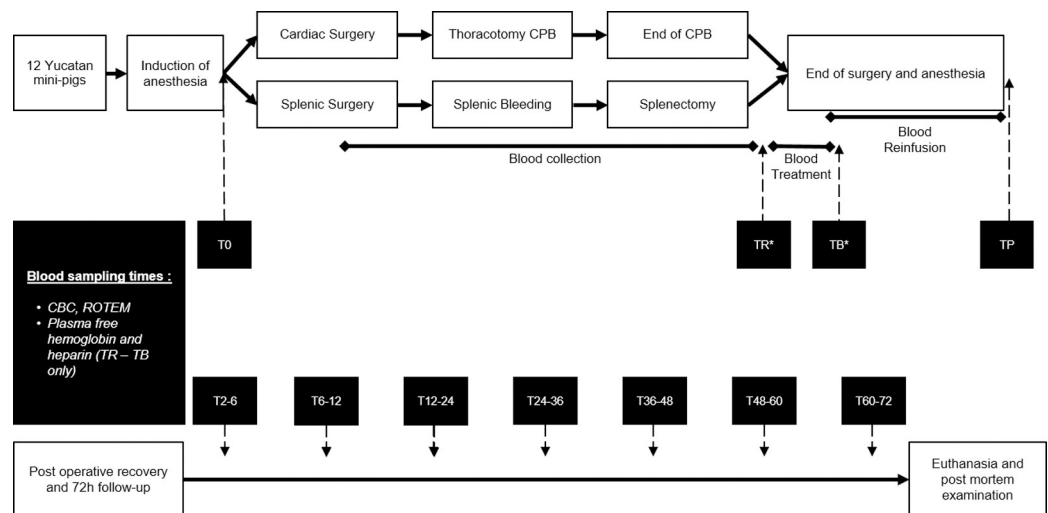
12 Yucatan mini-pigs

Induction of anesthesia

Cardiac Surgery

Thoracotomy CPB

End of CPB

Splenic Surgery

Splenic Bleeding

Splenectomy

End of surgery and anesthesia

Blood collection

Blood Treatment

Blood Reinfusion

T0

TR*

TB*

TP

Blood sampling times :

• CBC, ROTEM
• Plasma free hemoglobin and heparin (TR – TB only)

T2-6

T6-12

T12-24

T24-36

T36-48

T48-60

T60-72

Post operative recovery and 72h follow-up

Euthanasia and post mortem examination